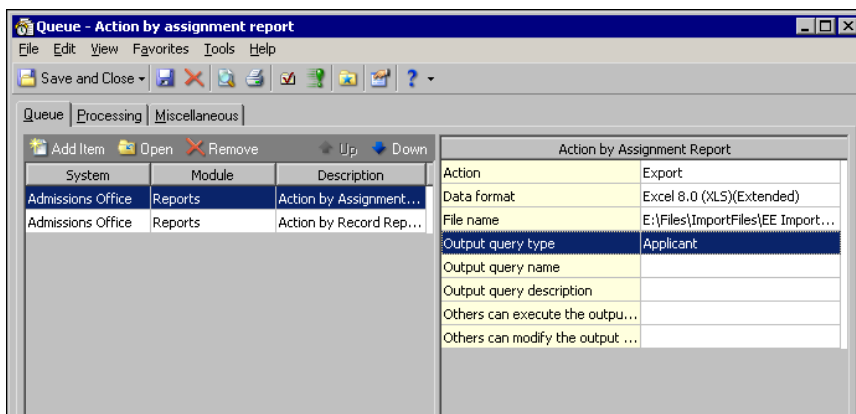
Queue - Action by assignment report

File Edit View Favorites Tools Help

Save and Close

Queue | Processing | Miscellaneous

Add Item Open Remove Up Down

| System | Module | Description |
|---|---|---|
| Admissions Office | Reports | Action by Assignment... |
| Admissions Office | Reports | Action by Record Rep... |

| Action by Assignment Report | |
|---|---|
| Action | Export |
| Data format | Excel 8.0 (XLS)(Extended) |
| File name | E:\Files\ImportFiles\EE Import... |
| Output query type | Applicant |
| Output query name | |
| Output query description | |
| Others can execute the outpu... | |
| Others can modify the output ... | |